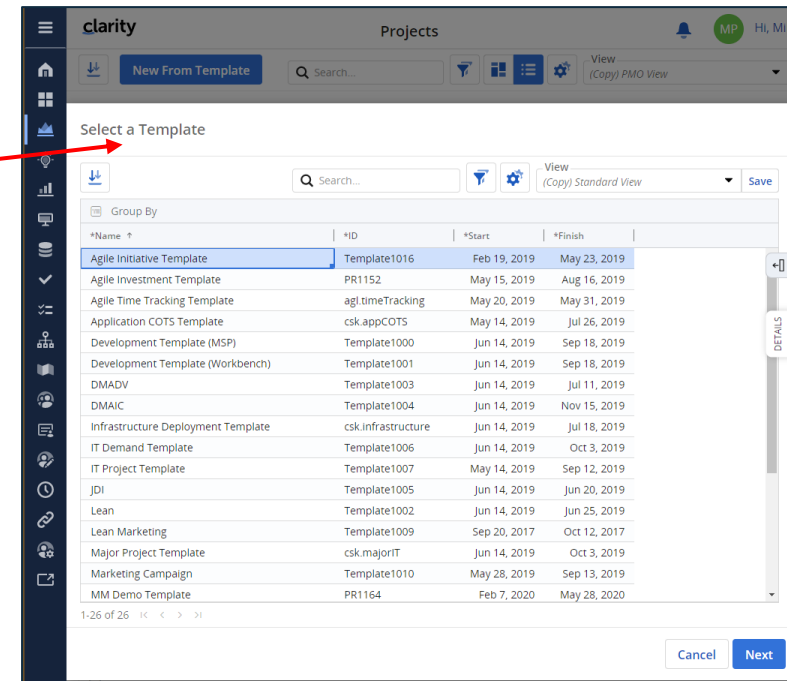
clarity

Projects

MP Hi, Mi

New From Template

Search...

View
(Copy) PMO View

Select a Template

Search...

View
(Copy) Standard View

Save

Group By

| *Name ↑ | *ID | *Start | *Finish |
|---|---|---|---|
| Agile Initiative Template | Template1016 | Feb 19, 2019 | May 23, 2019 |
| Agile Investment Template | PR1152 | May 15, 2019 | Aug 16, 2019 |
| Agile Time Tracking Template | agl.timeTracking | May 20, 2019 | May 31, 2019 |
| Application COTS Template | csk.appCOTS | May 14, 2019 | Jul 26, 2019 |
| Development Template (MSP) | Template1000 | Jun 14, 2019 | Sep 18, 2019 |
| Development Template (Workbench) | Template1001 | Jun 14, 2019 | Sep 18, 2019 |
| DMADV | Template1003 | Jun 14, 2019 | Jul 11, 2019 |
| DMAIC | Template1004 | Jun 14, 2019 | Nov 15, 2019 |
| Infrastructure Deployment Template | csk.infrastructure | Jun 14, 2019 | Jul 18, 2019 |
| IT Demand Template | Template1006 | Jun 14, 2019 | Oct 3, 2019 |
| IT Project Template | Template1007 | May 14, 2019 | Sep 12, 2019 |
| JDI | Template1005 | Jun 14, 2019 | Jun 20, 2019 |
| Lean | Template1002 | Jun 14, 2019 | Jun 25, 2019 |
| Lean Marketing | Template1009 | Sep 20, 2017 | Oct 12, 2017 |
| Major Project Template | csk.majorIT | Jun 14, 2019 | Oct 3, 2019 |
| Marketing Campaign | Template1010 | May 28, 2019 | Sep 13, 2019 |
| MM Demo Template | PR1164 | Feb 7, 2020 | May 28, 2020 |

DETAILS

1-26 of 26

Cancel

Next